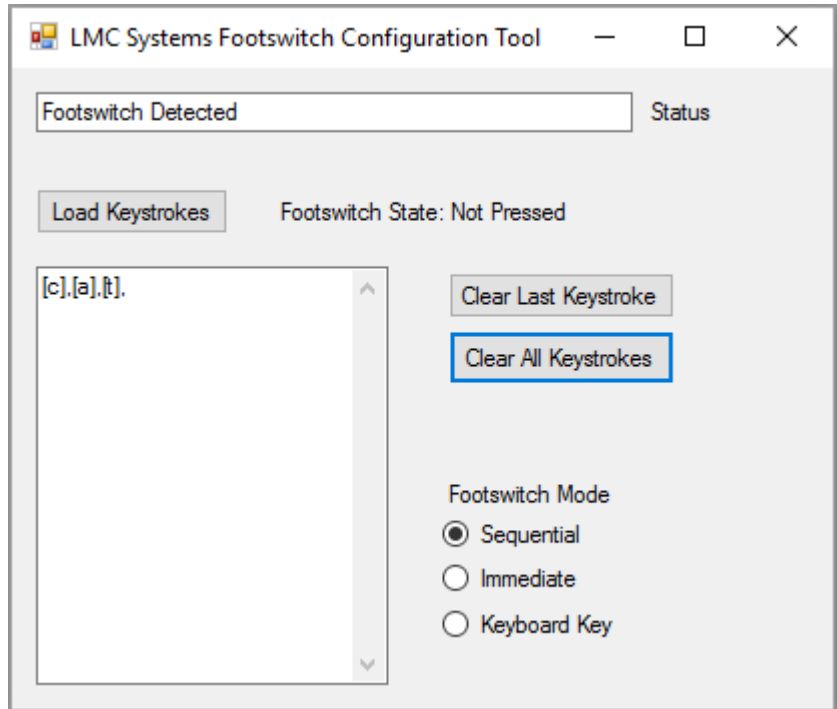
LMC Systems Footswitch Configuration Tool

Footswitch Detected

Status

Load Keystrokes

Footswitch State: Not Pressed

[c],[a],[t],

Clear Last Keystroke

Clear All Keystrokes

Footswitch Mode

Sequential

Immediate

Keyboard Key